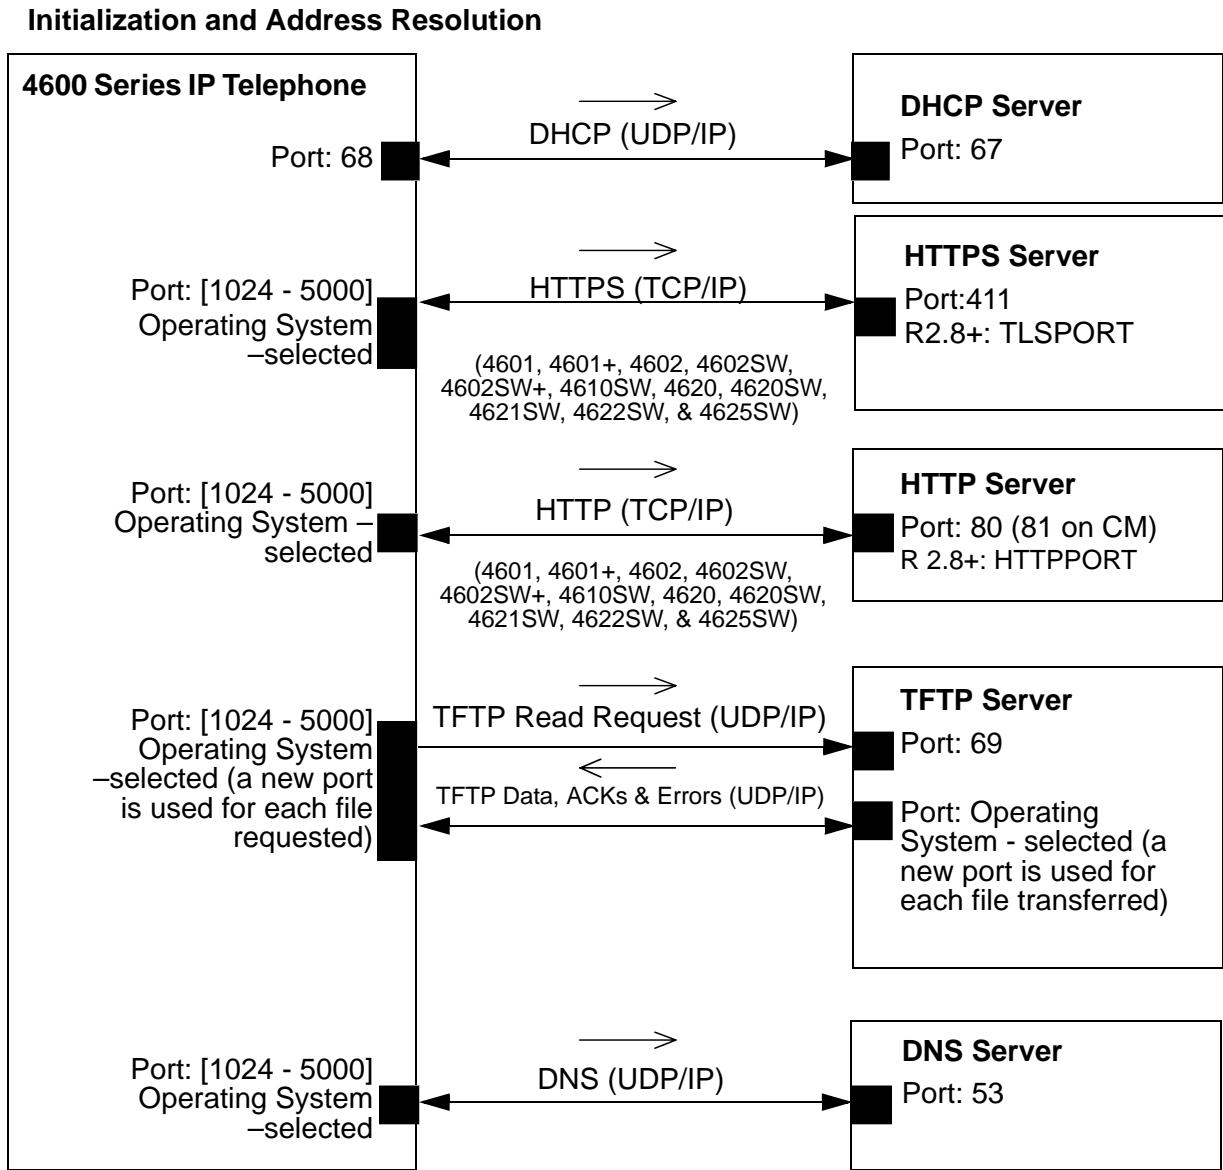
Initialization and Address Resolution

4600 Series IP Telephone

Port: 68

DHCP (UDP/IP)

DHCP Server
Port: 67

Port: [1024 - 5000] Operating System –selected

HTTPS (TCP/IP)

(4601, 4601+, 4602, 4602SW, 4602SW+, 4610SW, 4620, 4620SW, 4621SW, 4622SW, & 4625SW)

HTTPS Server
Port:411
R2.8+: TLSPORT

Port: [1024 - 5000] Operating System – selected

HTTP (TCP/IP)

(4601, 4601+, 4602, 4602SW, 4602SW+, 4610SW, 4620, 4620SW, 4621SW, 4622SW, & 4625SW)

HTTP Server
Port: 80 (81 on CM)
R 2.8+: HTTPPORT

Port: [1024 - 5000] Operating System –selected (a new port is used for each file requested)

TFTP Read Request (UDP/IP)

TFTP Data, ACKs & Errors (UDP/IP)

TFTP Server
Port: 69

Port: Operating System - selected (a new port is used for each file transferred)

Port: [1024 - 5000] Operating System –selected

DNS (UDP/IP)

DNS Server
Port: 53